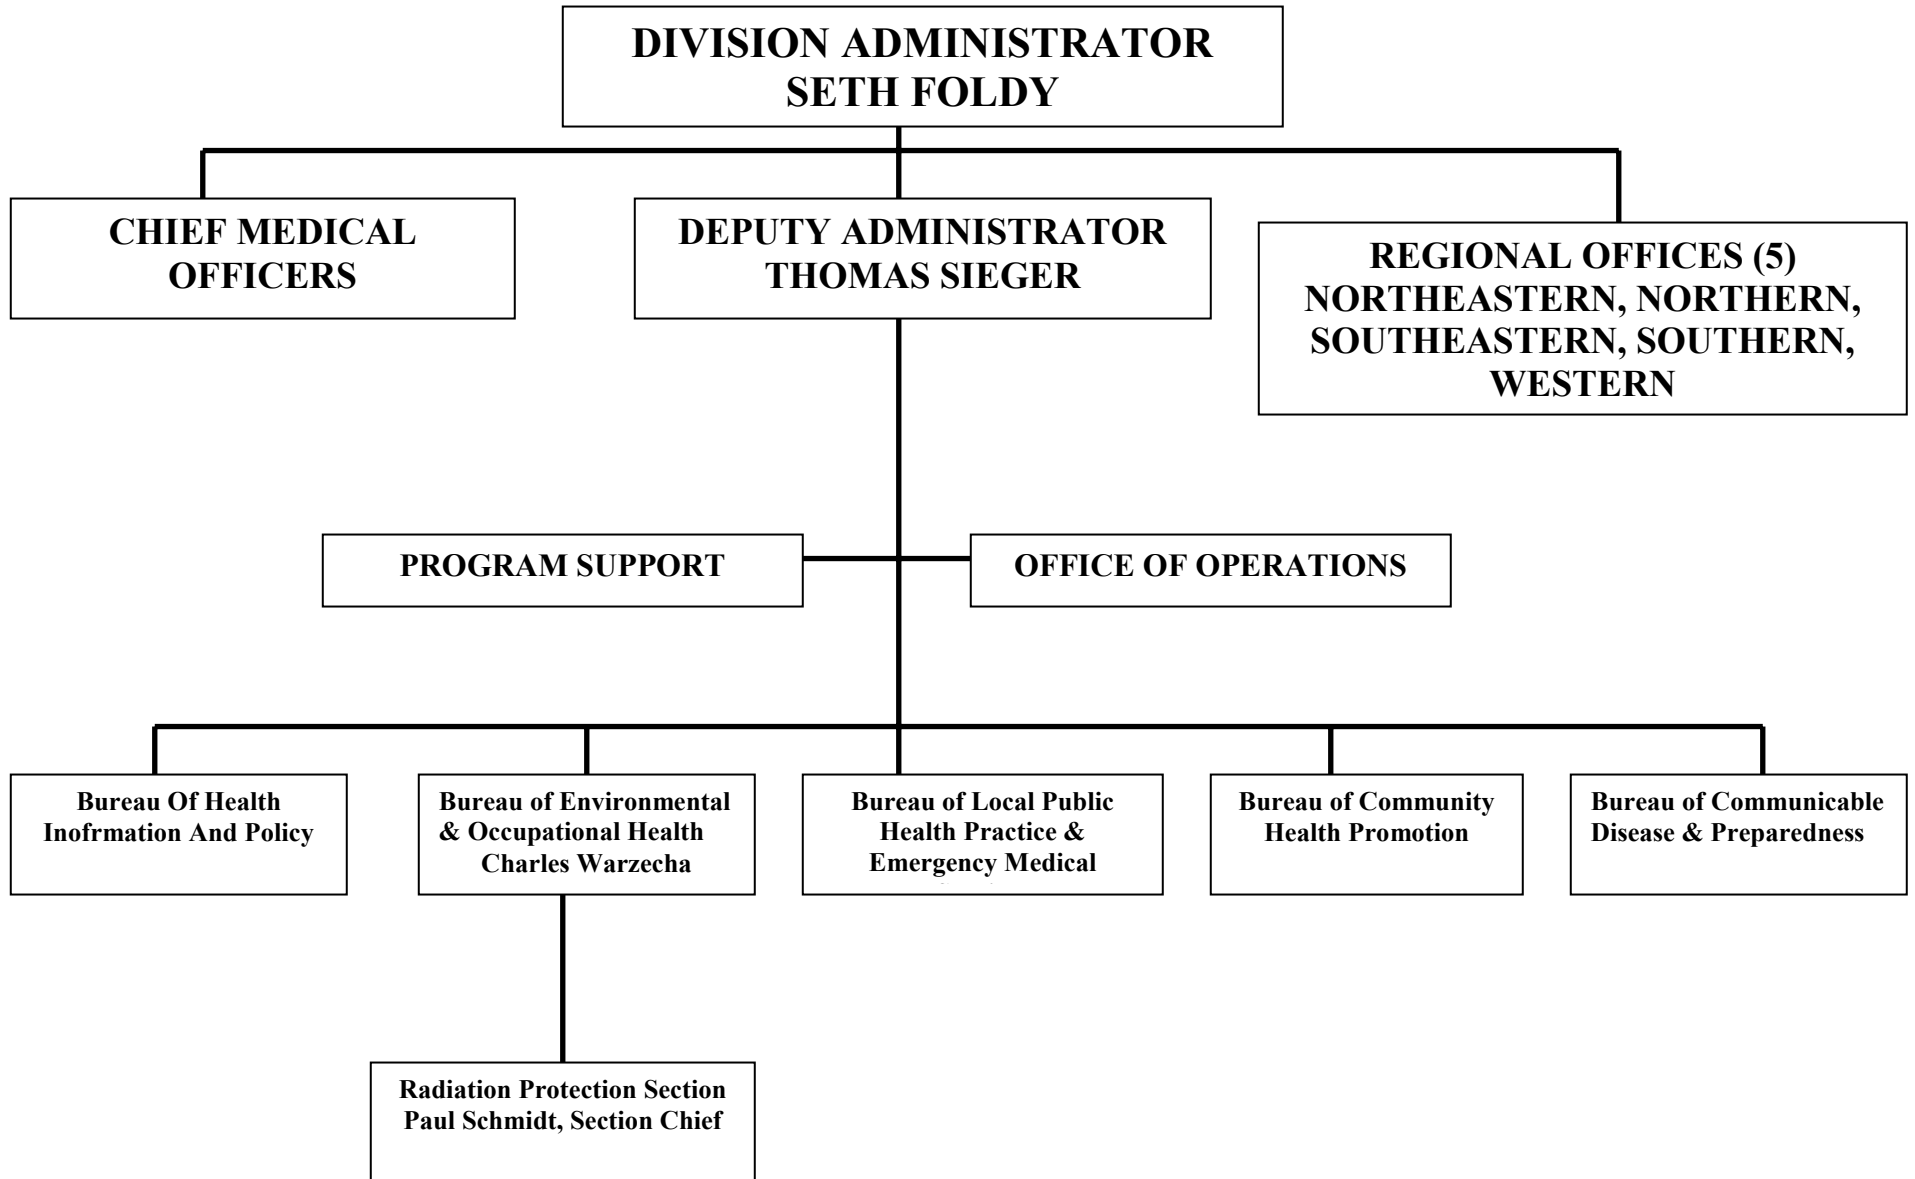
DIVISION ADMINISTRATOR
SETH FOLDY

CHIEF MEDICAL OFFICERS

DEPUTY ADMINISTRATOR
THOMAS SIEGER

REGIONAL OFFICES (5)
NORTHEASTERN, NORTHERN, SOUTHEASTERN, SOUTHERN, WESTERN

PROGRAM SUPPORT

OFFICE OF OPERATIONS

Bureau Of Health Inofrmation And Policy

Bureau of Environmental & Occupational Health
Charles Warzecha

Bureau of Local Public Health Practice & Emergency Medical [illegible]

Bureau of Community Health Promotion

Bureau of Communicable Disease & Preparedness

Radiation Protection Section
Paul Schmidt, Section Chief